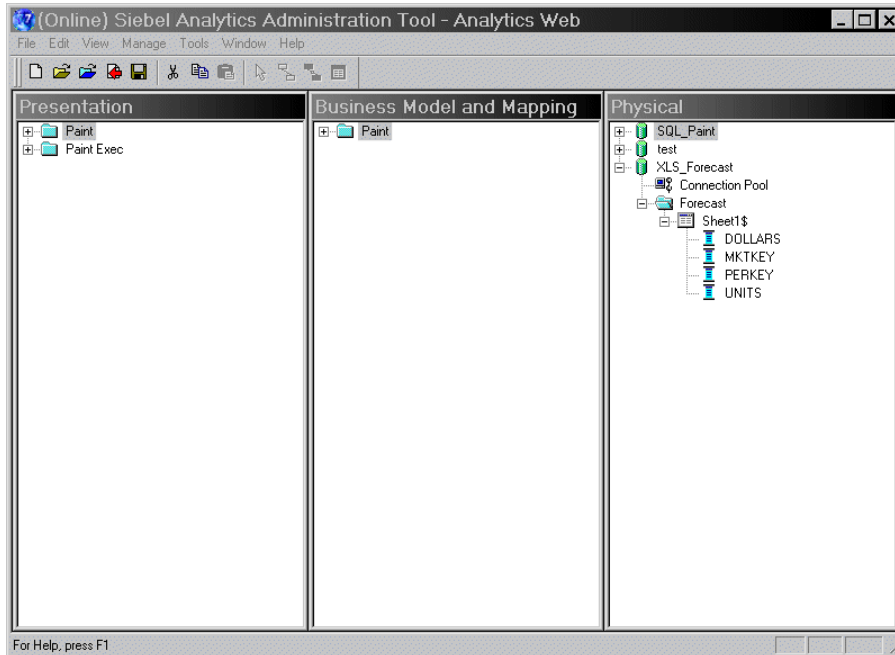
(Online) Siebel Analytics Administration Tool - Analytics Web

File Edit View Manage Tools Window Help

Presentation

Paint
Paint Exec

Business Model and Mapping

Paint

Physical

SQL_Paint
test
XLS_Forecast
Connection Pool
Forecast
Sheet1$
DOLLARS
MKTKEY
PERKEY
UNITS

For Help, press F1